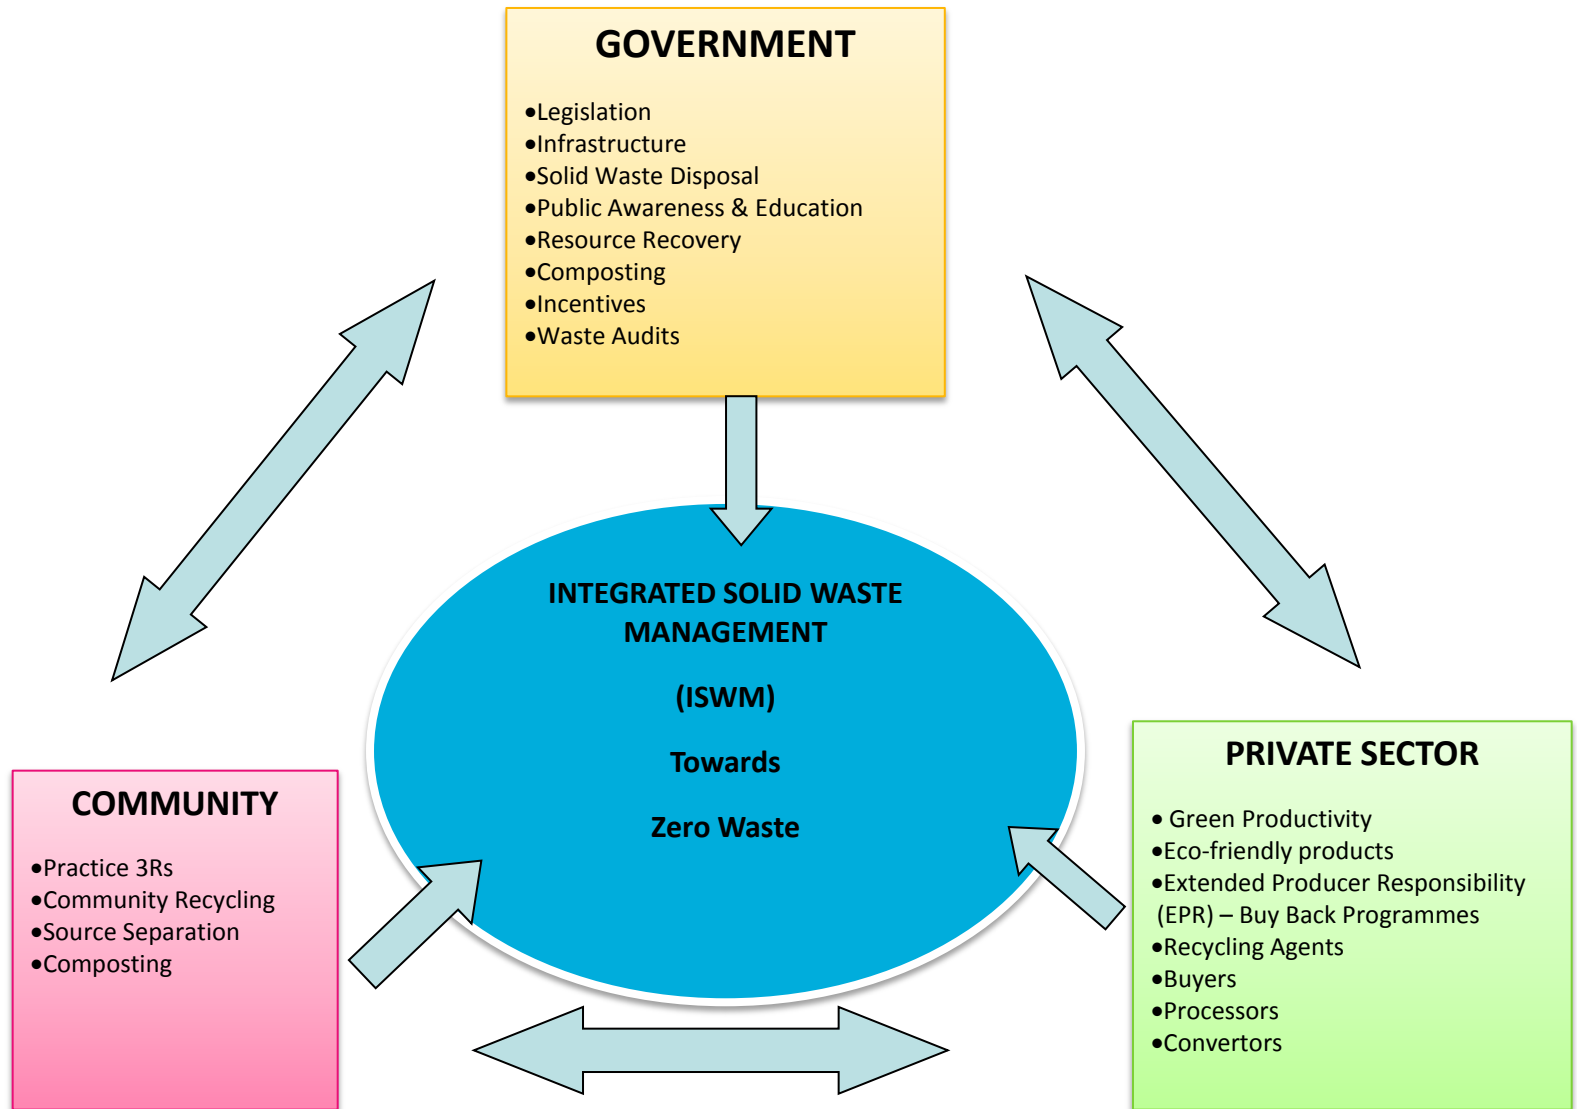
GOVERNMENT

•Legislation
•Infrastructure
•Solid Waste Disposal
•Public Awareness & Education
•Resource Recovery
•Composting
•Incentives
•Waste Audits

INTEGRATED SOLID WASTE MANAGEMENT

(ISWM)

Towards

Zero Waste

COMMUNITY

•Practice 3Rs
•Community Recycling
•Source Separation
•Composting

PRIVATE SECTOR

• Green Productivity
•Eco-friendly products
•Extended Producer Responsibility (EPR) – Buy Back Programmes
•Recycling Agents
•Buyers
•Processors
•Convertors